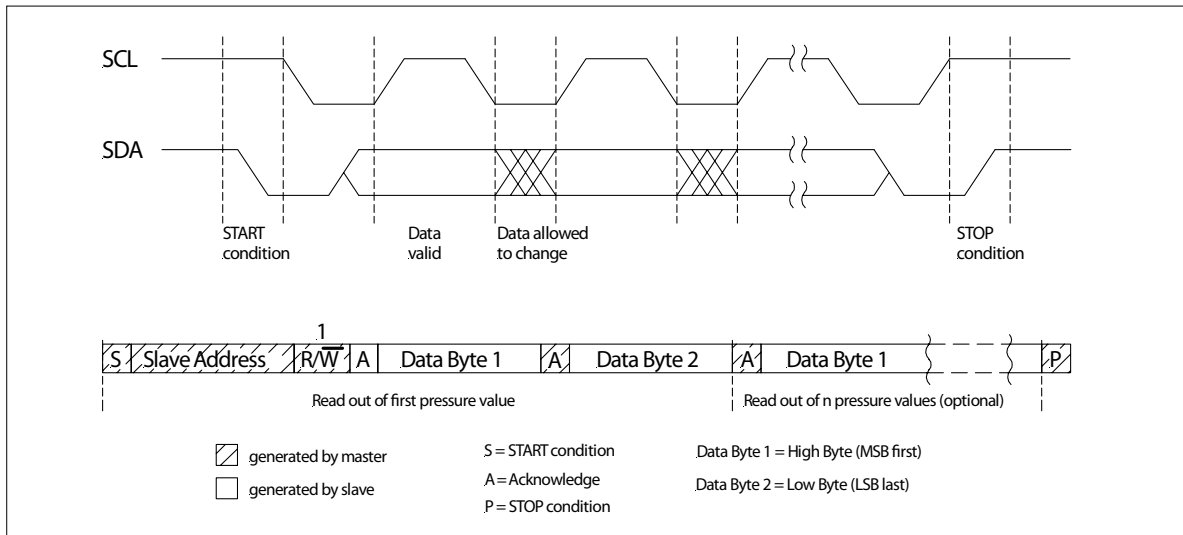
SCL

SDA

START condition

Data valid

Data allowed to change

STOP condition

1

| S | Slave Address | R/$\overline{W}$ | A | Data Byte 1 | A | Data Byte 2 | A | Data Byte 1 | P |
|---|---|---|---|---|---|---|---|---|---|

Read out of first pressure value

Read out of n pressure values (optional)

generated by master

generated by slave

S = START condition

A = Acknowledge

P = STOP condition

Data Byte 1 = High Byte (MSB first)

Data Byte 2 = Low Byte (LSB last)